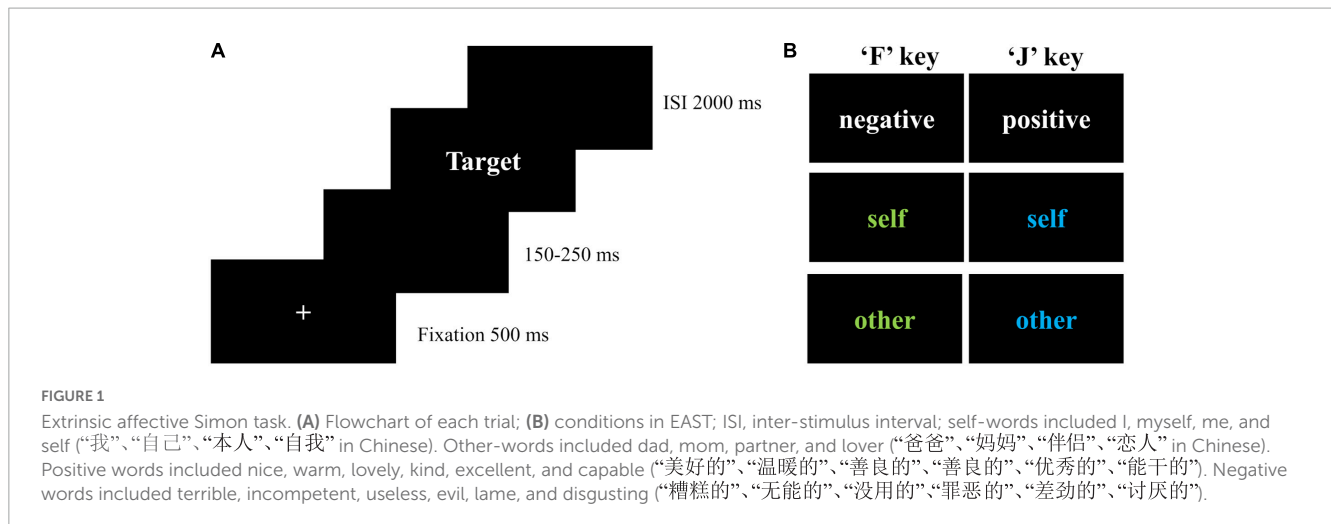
A

ISI 2000 ms

Target

150-250 ms

+

Fixation 500 ms

B

‘F’ key ‘J’ key

| negative | positive |
|---|---|
| self | self |
| other | other |

FIGURE 1

Extrinsic affective Simon task. **(A)** Flowchart of each trial; **(B)** conditions in EAST; ISI, inter-stimulus interval; self-words included I, myself, me, and self (“我”、“自己”、“本人”、“自我” in Chinese). Other-words included dad, mom, partner, and lover (“爸爸”、“妈妈”、“伴侣”、“恋人” in Chinese). Positive words included nice, warm, lovely, kind, excellent, and capable (“美好的”、“温暖的”、“善良的”、“善良的”、“优秀的”、“能干的”). Negative words included terrible, incompetent, useless, evil, lame, and disgusting (“糟糕的”、“无能的”、“没用的”、“罪恶的”、“差劲的”、“讨厌的”).